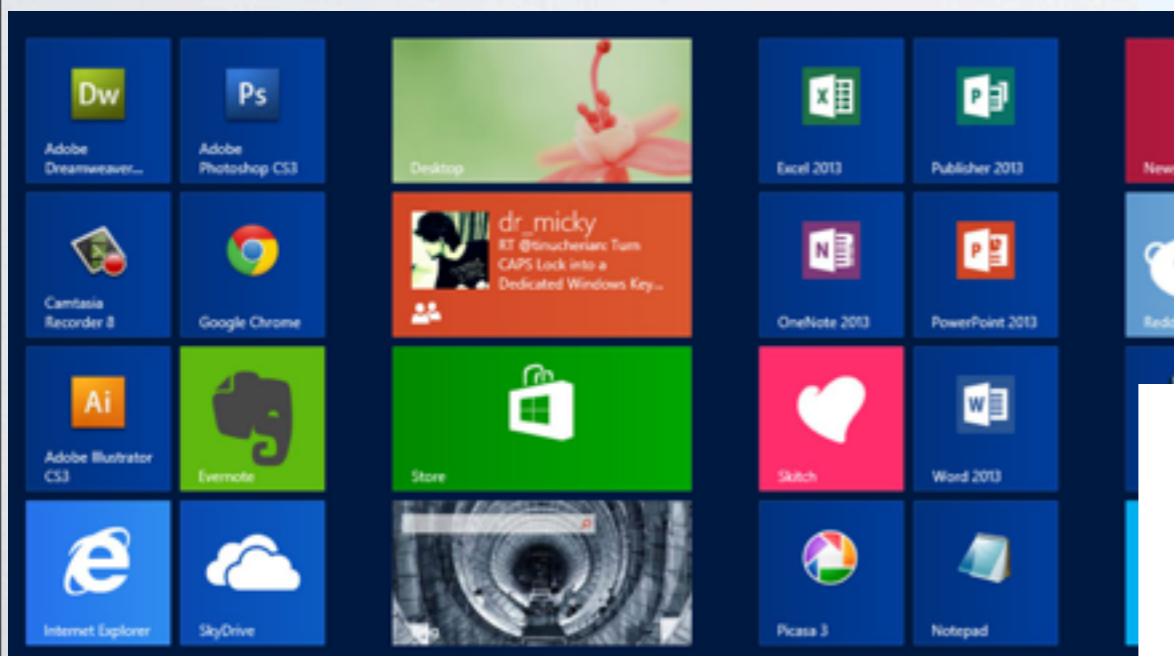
Dw
Adobe Dreamweaver...

Ps
Adobe Photoshop CS3

Camtasia Recorder 8

Google Chrome

Ai
Adobe Illustrator CS3

Evernote

Internet Explorer

SkyDrive

Desktop

dr_micky
RT @tinucherian: Turn CAPS Lock into a Dedicated Windows Key...

Store

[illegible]

Excel 2013

Publisher 2013

OneNote 2013

PowerPoint 2013

Skitch

Word 2013

Picasa 3

Notepad

New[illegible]

Redo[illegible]